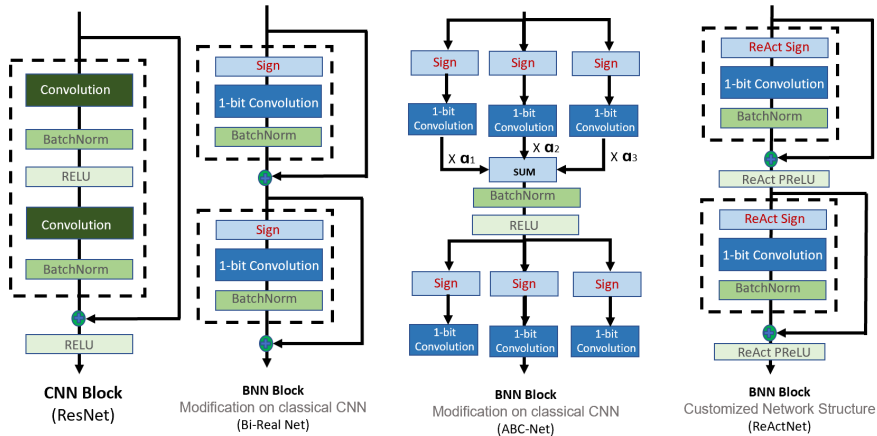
Convolution

BatchNorm

RELU

Convolution

BatchNorm

RELU

**CNN Block**
(ResNet)

Sign

1-bit Convolution

BatchNorm

Sign

1-bit Convolution

BatchNorm

**BNN Block**
Modification on classical CNN
(Bi-Real Net)

Sign

Sign

Sign

1-bit Convolution

1-bit Convolution

1-bit Convolution

X $\alpha_1$

X $\alpha_2$

X $\alpha_3$

SUM

BatchNorm

RELU

Sign

Sign

Sign

1-bit Convolution

1-bit Convolution

1-bit Convolution

**BNN Block**
Modification on classical CNN
(ABC-Net)

ReAct Sign

1-bit Convolution

BatchNorm

ReAct PReLU

ReAct Sign

1-bit Convolution

BatchNorm

ReAct PReLU

**BNN Block**
Customized Network Structure
(ReActNet)